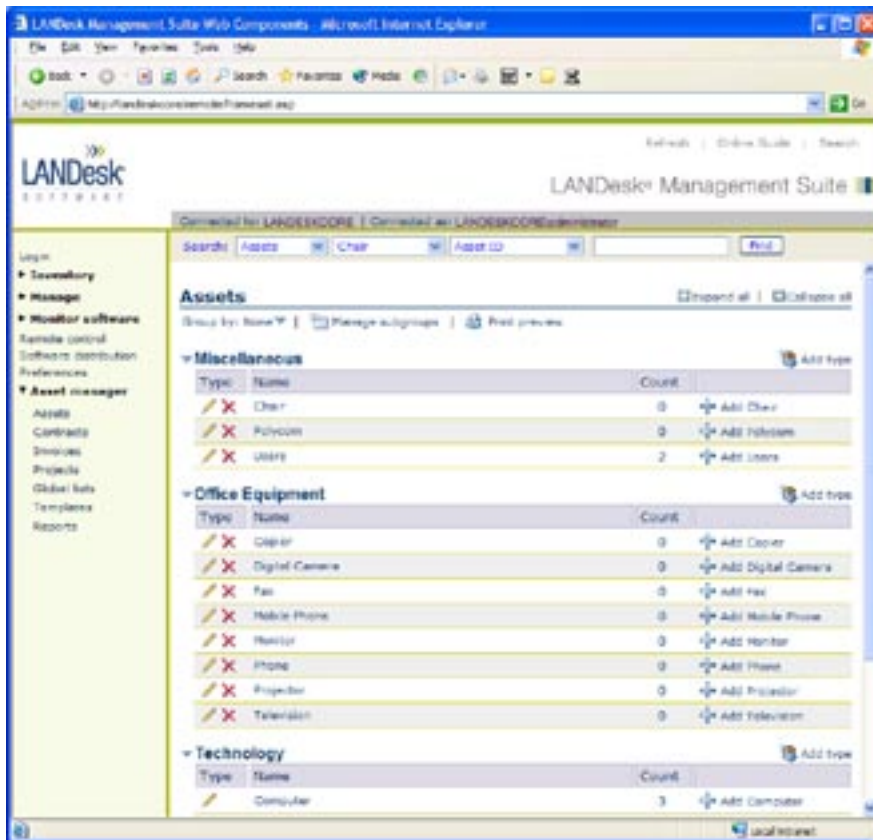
LANDesk Management Suite Web Components - Microsoft Internet Explorer

File Edit View Favorites Tools Help

Back Search Favorites Media

Address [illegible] Go

Refresh | Online Guide | Search

LANDesk SOFTWARE

LANDesk® Management Suite

Connected to: LANDESKCORE | Connected as: LANDESKCORE\administrator

Search: Assets Chair Asset ID Find

Log in
Inventory
Manage
Monitor software
Remote control
Software distribution
Preferences
Asset manager
Assets
Contracts
Invoices
Projects
Global lists
Templates
Reports

Assets

Expand all | Collapse all

Group by: None | Manage subgroups | Print preview

Miscellaneous

Add type

| Type | Name | Count | |
|---|---|---|---|
| | Chair | 0 | Add Chair |
| | Polycom | 0 | Add Polycom |
| | Users | 2 | Add Users |

Office Equipment

Add type

| Type | Name | Count | |
|---|---|---|---|
| | Copier | 0 | Add Copier |
| | Digital Camera | 0 | Add Digital Camera |
| | Fax | 0 | Add Fax |
| | Mobile Phone | 0 | Add Mobile Phone |
| | Monitor | 0 | Add Monitor |
| | Phone | 0 | Add Phone |
| | Projector | 0 | Add Projector |
| | Television | 0 | Add Television |

Technology

Add type

| Type | Name | Count | |
|---|---|---|---|
| | Computer | 3 | Add Computer |

Local intranet